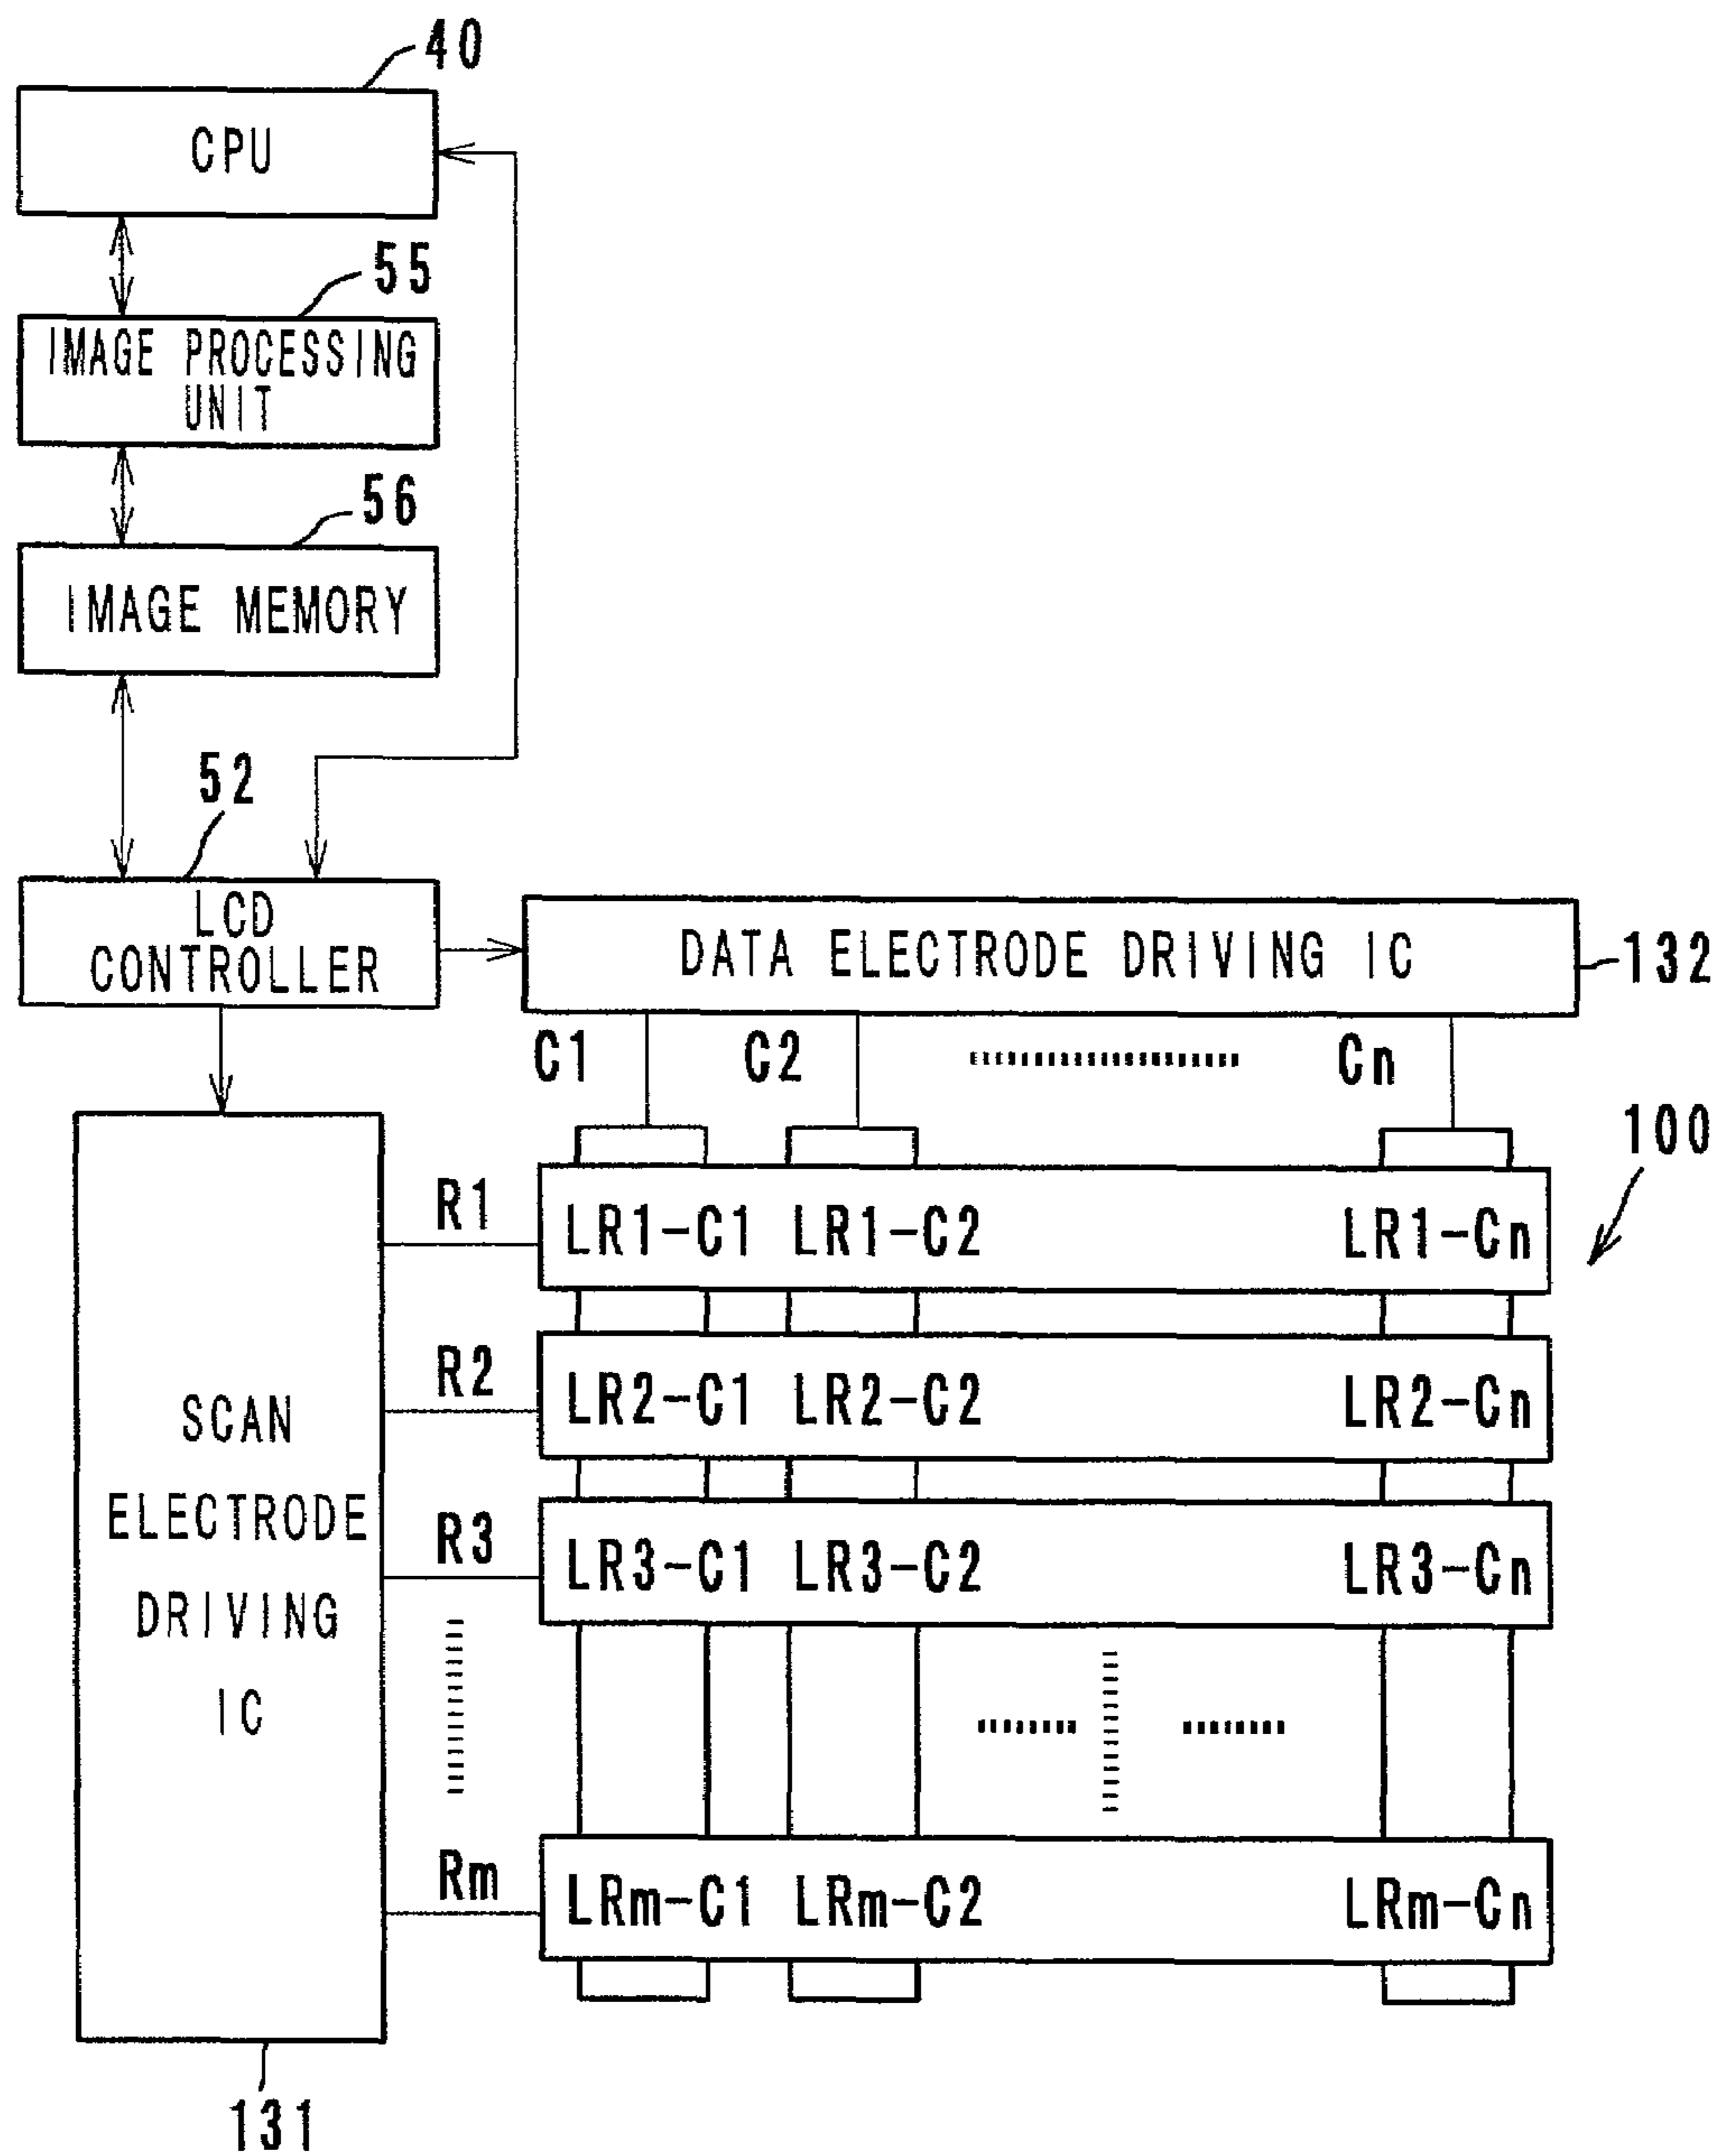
40
CPU
55
IMAGE PROCESSING UNIT
56
IMAGE MEMORY
52
LCD CONTROLLER
DATA ELECTRODE DRIVING IC
132
C1
C2
Cn
100
SCAN ELECTRODE DRIVING IC
R1
LR1-C1 LR1-C2 LR1-Cn
R2
LR2-C1 LR2-C2 LR2-Cn
R3
LR3-C1 LR3-C2 LR3-Cn
Rm
LRm-C1 LRm-C2 LRm-Cn
131